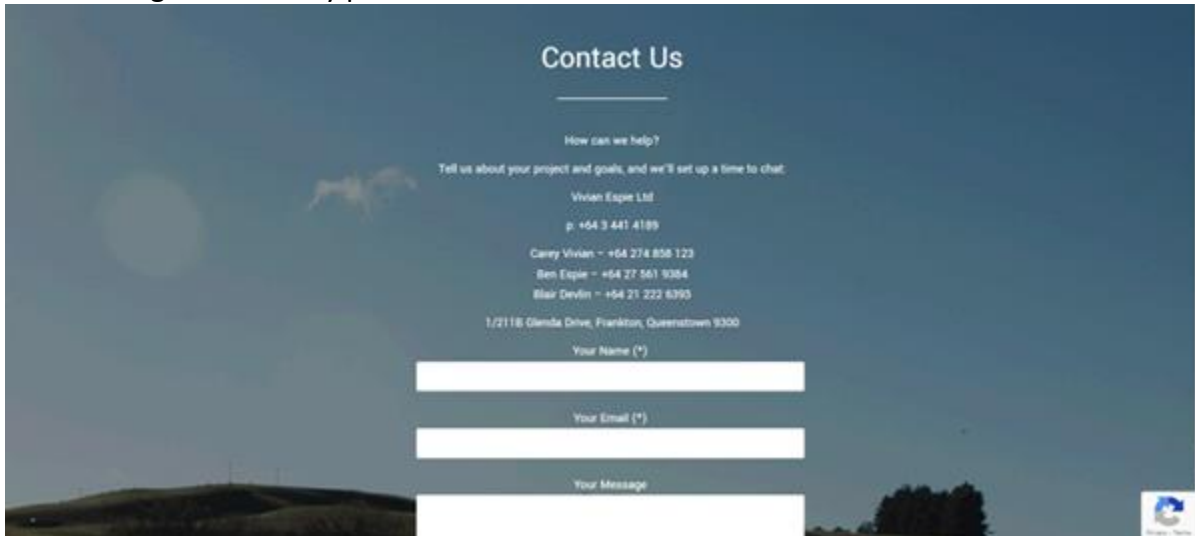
Contact Us

How can we help?

Tell us about your project and goals, and we'll set up a time to chat.

Vivian Espie Ltd

p: +64 3 441 4189

Carey Vivian – +64 274 858 123
Ben Espie – +64 27 561 9384
Blair Devlin – +64 21 222 6393

1/211B Glenda Drive, Frankton, Queenstown 9300

Your Name (*)

Your Email (*)

Your Message

Privacy - Terms